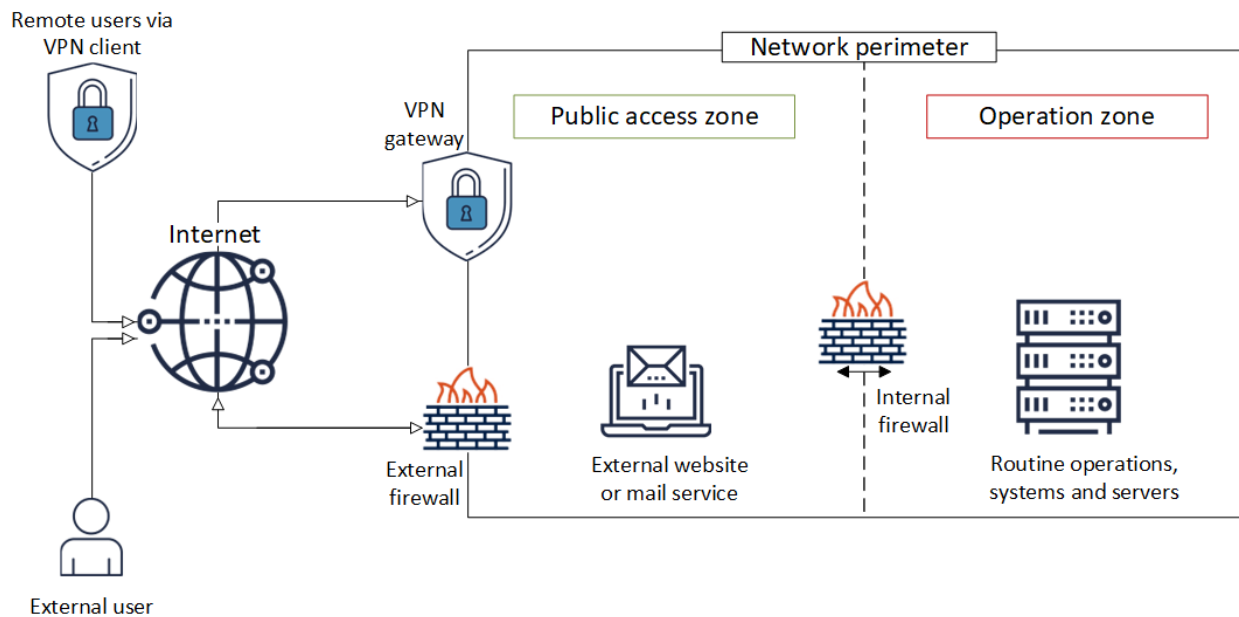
Remote users via VPN client

Network perimeter

VPN gateway

Public access zone

Operation zone

Internet

Internal firewall

External firewall

External website or mail service

Routine operations, systems and servers

External user